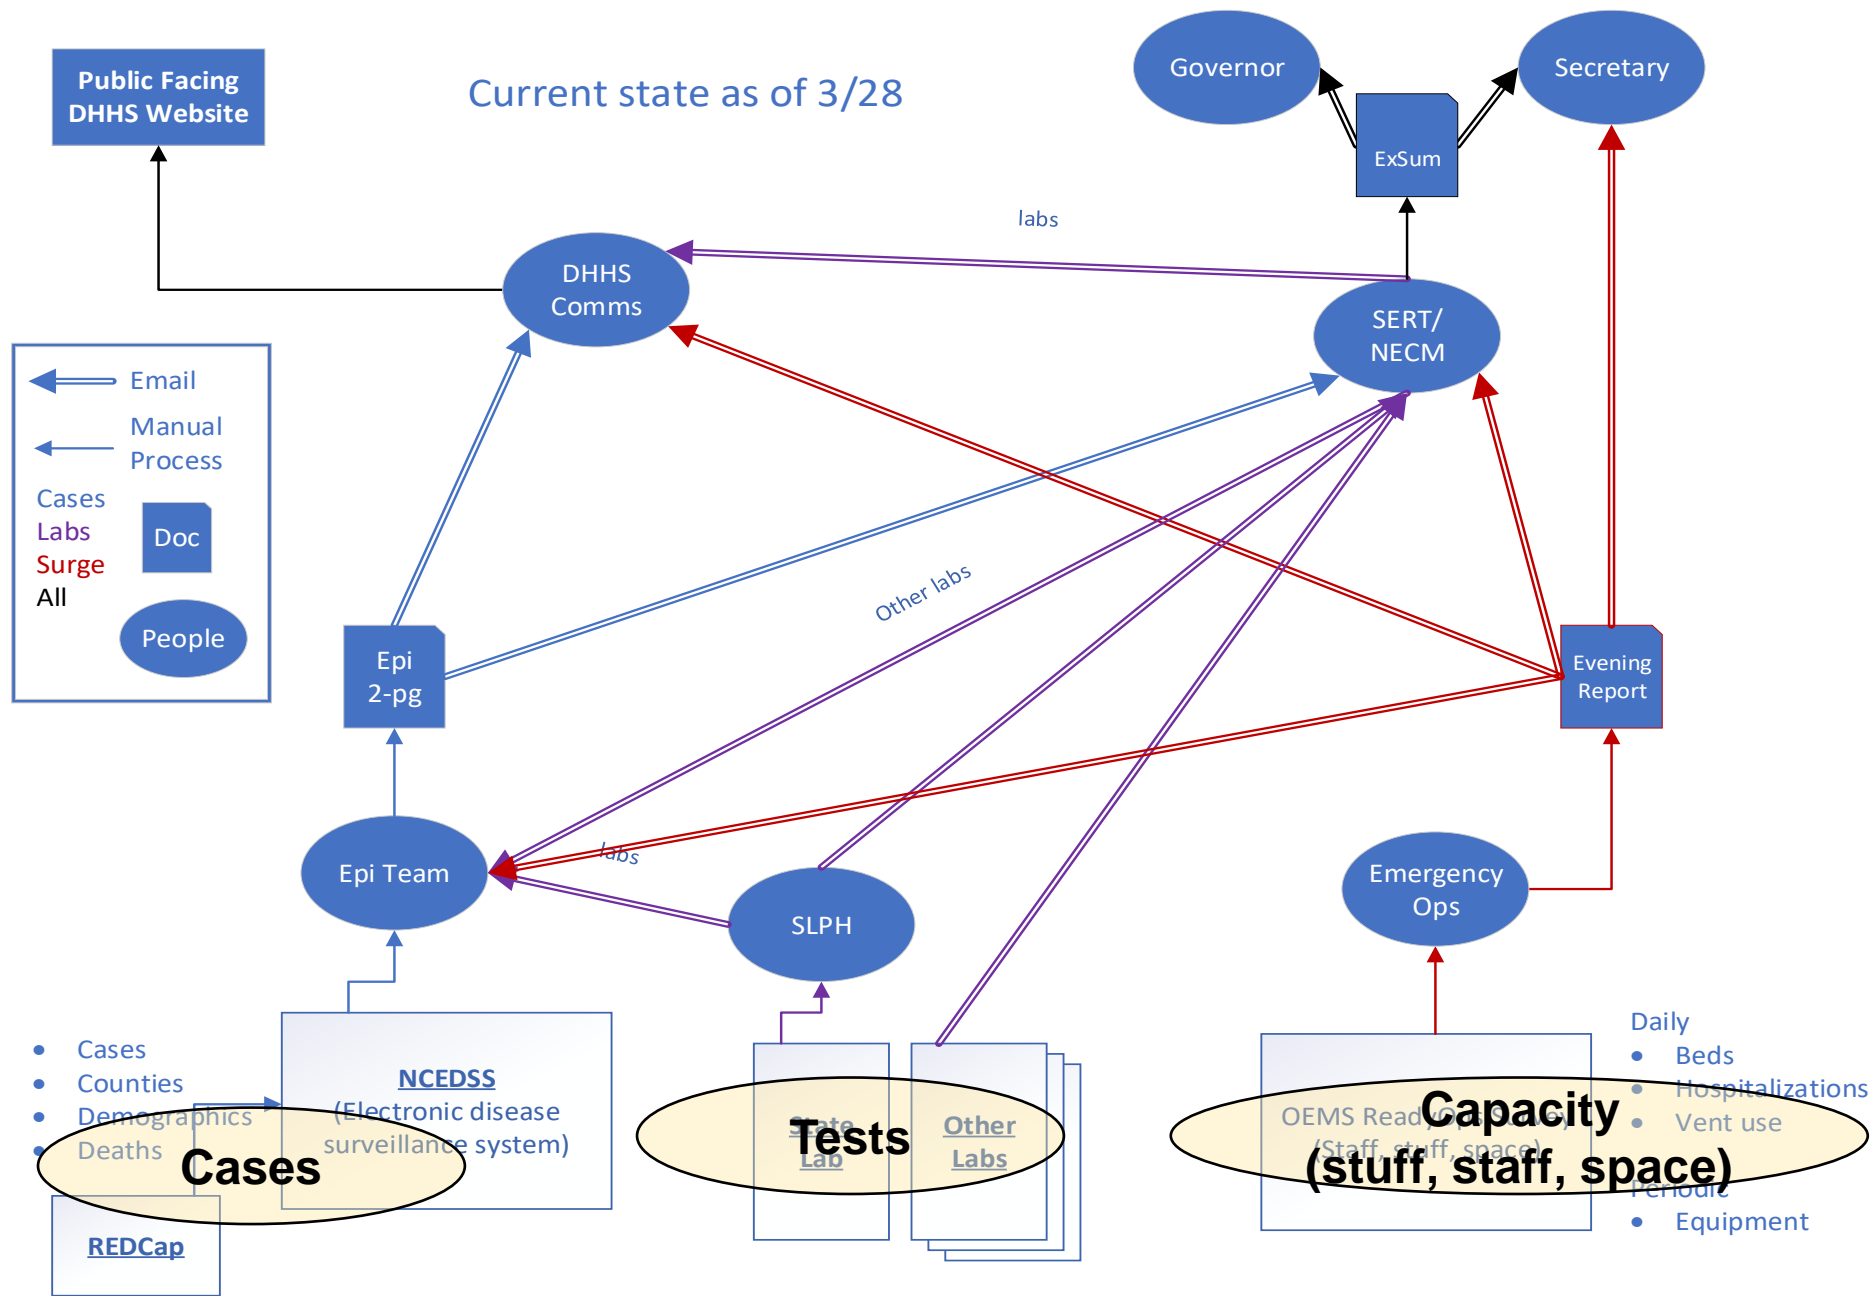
Public Facing DHHS Website

Current state as of 3/28

Governor

Secretary

ExSum

labs

DHHS Comms

SERT/ NECM

Email

Manual Process

Cases
Labs
Surge
All

Doc

People

Other labs

Epi 2-pg

Evening Report

Epi Team

labs

SLPH

Emergency Ops

- Cases
- Counties
- Demographics
- Deaths

NCEDSS (Electronic disease surveillance system)

Cases

REDCap

State Lab

Tests

Other Labs

OEMS Read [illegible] (Staff, stuff, space)

Capacity (stuff, staff, space)

Daily
- Beds
- Hospitalizations
- Vent use

Periodic
- Equipment